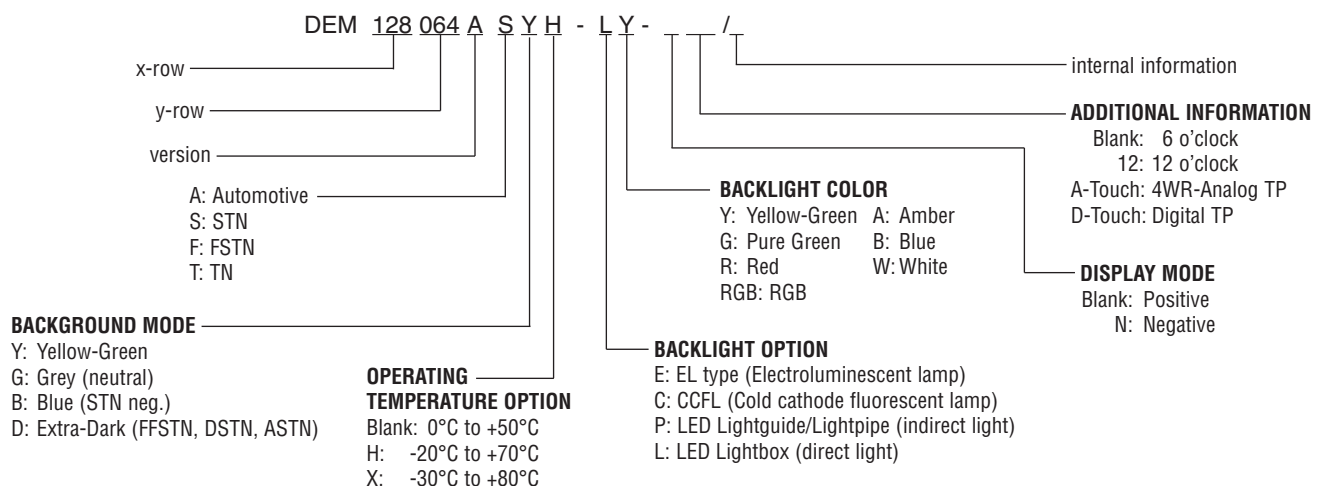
DEM 128 064 A S Y H - L Y - _ _ /_

x-row

y-row

version

A: Automotive
S: STN
F: FSTN
T: TN

BACKGROUND MODE
Y: Yellow-Green
G: Grey (neutral)
B: Blue (STN neg.)
D: Extra-Dark (FFSTN, DSTN, ASTN)

OPERATING TEMPERATURE OPTION
Blank: 0°C to +50°C
H: -20°C to +70°C
X: -30°C to +80°C

BACKLIGHT OPTION
E: EL type (Electroluminescent lamp)
C: CCFL (Cold cathode fluorescent lamp)
P: LED Lightguide/Lightpipe (indirect light)
L: LED Lightbox (direct light)

BACKLIGHT COLOR
Y: Yellow-Green A: Amber
G: Pure Green B: Blue
R: Red W: White
RGB: RGB

internal information

ADDITIONAL INFORMATION
Blank: 6 o'clock
12: 12 o'clock
A-Touch: 4WR-Analog TP
D-Touch: Digital TP

DISPLAY MODE
Blank: Positive
N: Negative